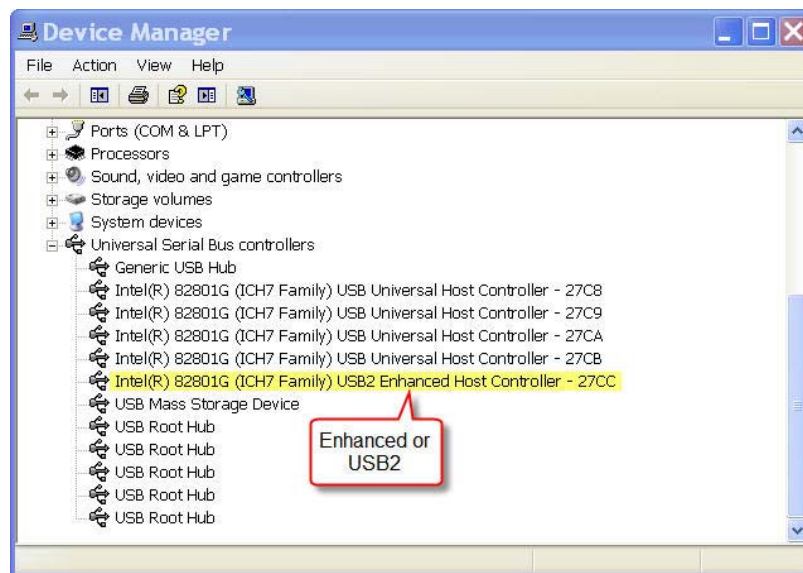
Device Manager

File Action View Help

Ports (COM & LPT)
Processors
Sound, video and game controllers
Storage volumes
System devices
Universal Serial Bus controllers
Generic USB Hub
Intel(R) 82801G (ICH7 Family) USB Universal Host Controller - 27C8
Intel(R) 82801G (ICH7 Family) USB Universal Host Controller - 27C9
Intel(R) 82801G (ICH7 Family) USB Universal Host Controller - 27CA
Intel(R) 82801G (ICH7 Family) USB Universal Host Controller - 27CB
Intel(R) 82801G (ICH7 Family) USB2 Enhanced Host Controller - 27CC
USB Mass Storage Device
USB Root Hub
USB Root Hub
USB Root Hub
USB Root Hub
USB Root Hub

Enhanced or USB2